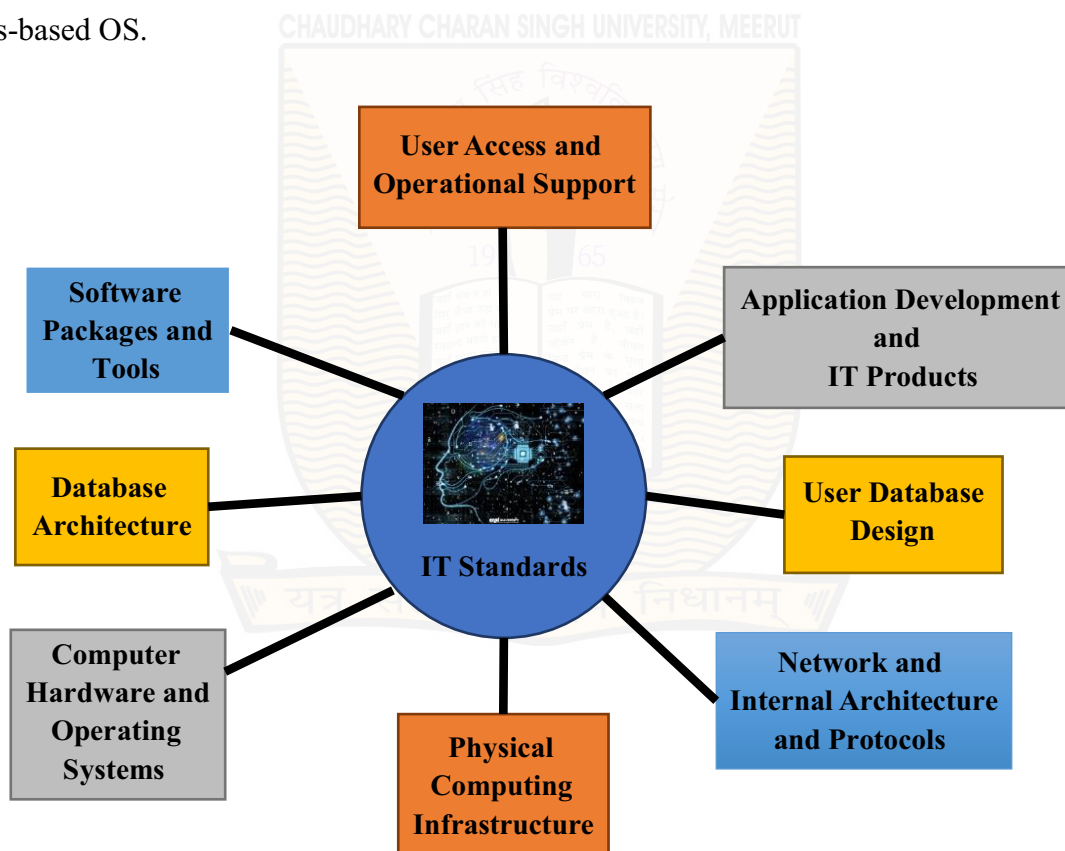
s-based OS.

CHAUDHARY CHARAN SINGH UNIVERSITY, MEERUT

User Access and Operational Support

Software Packages and Tools

Application Development and IT Products

Database Architecture

IT Standards

User Database Design

Computer Hardware and Operating Systems

Physical Computing Infrastructure

Network and Internal Architecture and Protocols